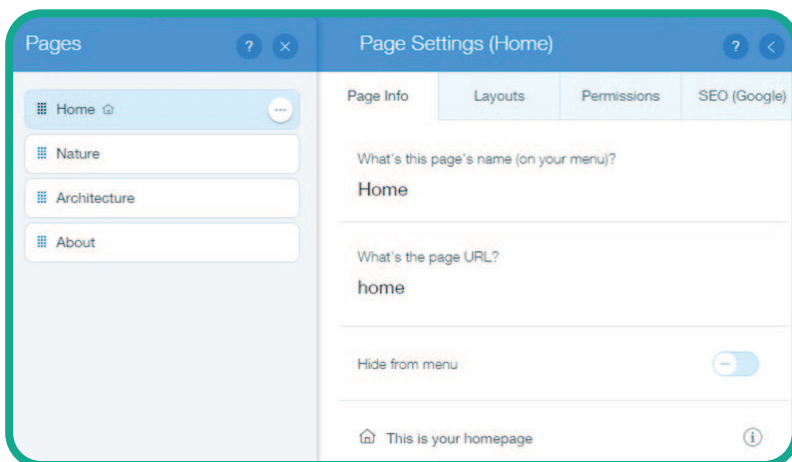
Pages ? ×

Home

Nature

Architecture

About

Page Settings (Home) ? <

Page Info | Layouts | Permissions | SEO (Google)

What's this page's name (on your menu)?

Home

What's the page URL?

home

Hide from menu

This is your homepage